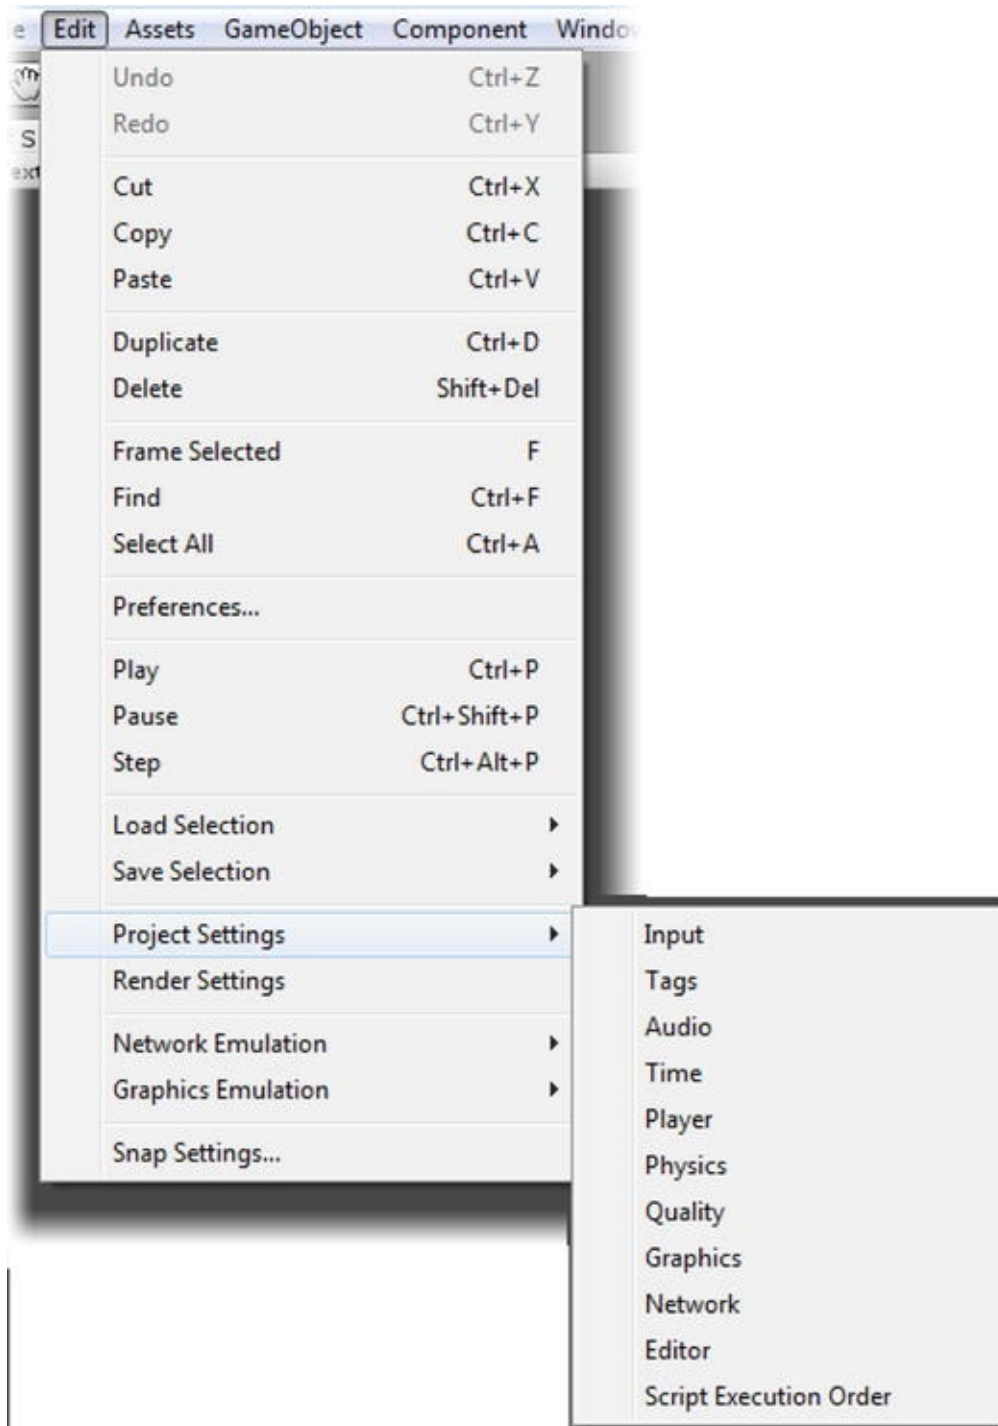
e Edit Assets GameObject Component Windo

S
ext

Undo Ctrl+Z
Redo Ctrl+Y

Cut Ctrl+X
Copy Ctrl+C
Paste Ctrl+V

Duplicate Ctrl+D
Delete Shift+Del

Frame Selected F
Find Ctrl+F
Select All Ctrl+A

Preferences...

Play Ctrl+P
Pause Ctrl+Shift+P
Step Ctrl+Alt+P

Load Selection
Save Selection

Project Settings
Render Settings

Network Emulation
Graphics Emulation

Snap Settings...

Input
Tags
Audio
Time
Player
Physics
Quality
Graphics
Network
Editor
Script Execution Order